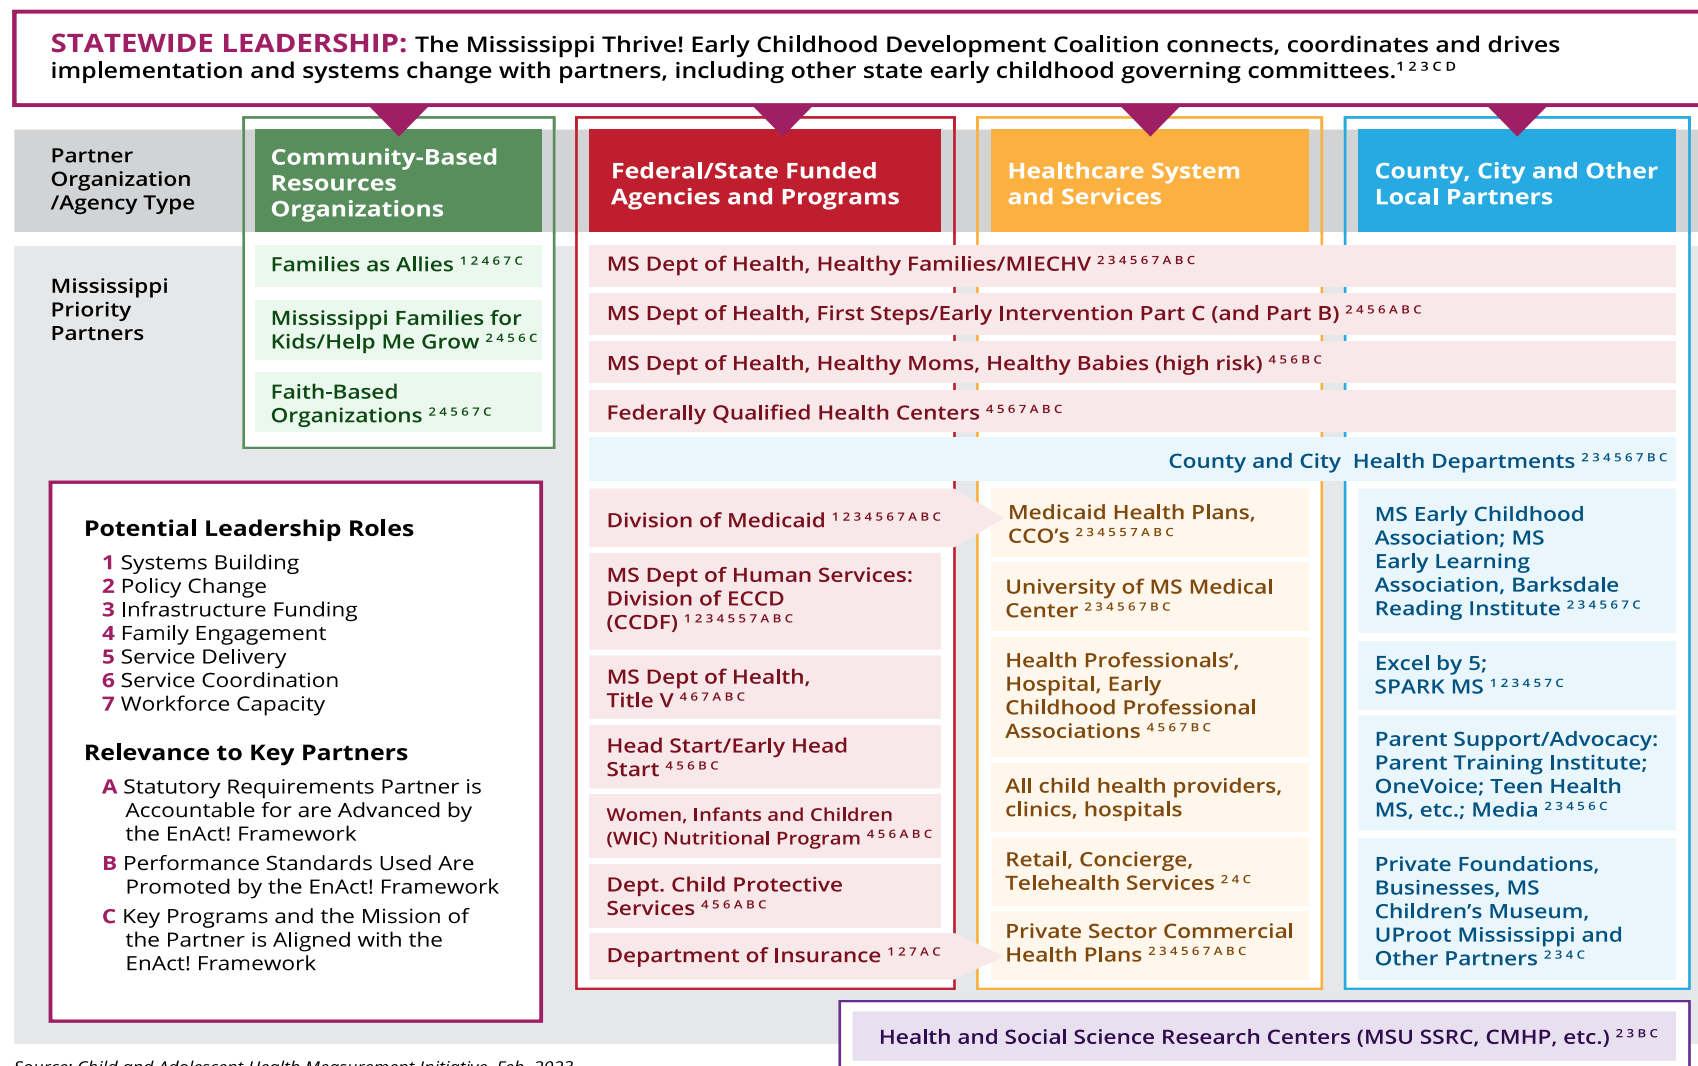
STATEWIDE LEADERSHIP: The Mississippi Thrive! Early Childhood Development Coalition connects, coordinates and drives implementation and systems change with partners, including other state early childhood governing committees.$^{123CD}$

Partner Organization /Agency Type

Community-Based Resources Organizations

Federal/State Funded Agencies and Programs

Healthcare System and Services

County, City and Other Local Partners

Mississippi Priority Partners

Families as Allies $^{12467C}$

Mississippi Families for Kids/Help Me Grow $^{2456C}$

Faith-Based Organizations $^{24567C}$

MS Dept of Health, Healthy Families/MIECHV $^{234567ABC}$

MS Dept of Health, First Steps/Early Intervention Part C (and Part B) $^{2456ABC}$

MS Dept of Health, Healthy Moms, Healthy Babies (high risk) $^{456BC}$

Federally Qualified Health Centers $^{4567ABC}$

County and City Health Departments $^{234567BC}$

Potential Leadership Roles
1 Systems Building
2 Policy Change
3 Infrastructure Funding
4 Family Engagement
5 Service Delivery
6 Service Coordination
7 Workforce Capacity

Relevance to Key Partners
A Statutory Requirements Partner is Accountable for are Advanced by the EnAct! Framework
B Performance Standards Used Are Promoted by the EnAct! Framework
C Key Programs and the Mission of the Partner is Aligned with the EnAct! Framework

Division of Medicaid $^{1234567ABC}$

MS Dept of Human Services: Division of ECCD (CCDF) $^{1234557ABC}$

MS Dept of Health, Title V $^{467ABC}$

Head Start/Early Head Start $^{456BC}$

Women, Infants and Children (WIC) Nutritional Program $^{456ABC}$

Dept. Child Protective Services $^{456ABC}$

Department of Insurance $^{127AC}$

Medicaid Health Plans, CCO's $^{234557ABC}$

University of MS Medical Center $^{234567BC}$

Health Professionals', Hospital, Early Childhood Professional Associations $^{4567BC}$

All child health providers, clinics, hospitals

Retail, Concierge, Telehealth Services $^{24C}$

Private Sector Commercial Health Plans $^{234567ABC}$

MS Early Childhood Association; MS Early Learning Association, Barksdale Reading Institute $^{234567C}$

Excel by 5; SPARK MS $^{123457C}$

Parent Support/Advocacy: Parent Training Institute; OneVoice; Teen Health MS, etc.; Media $^{23456C}$

Private Foundations, Businesses, MS Children's Museum, UProot Mississippi and Other Partners $^{234C}$

Health and Social Science Research Centers (MSU SSRC, CMHP, etc.) $^{23BC}$

Source: Child and Adolescent Health Measurement Initiative, Feb. 2023